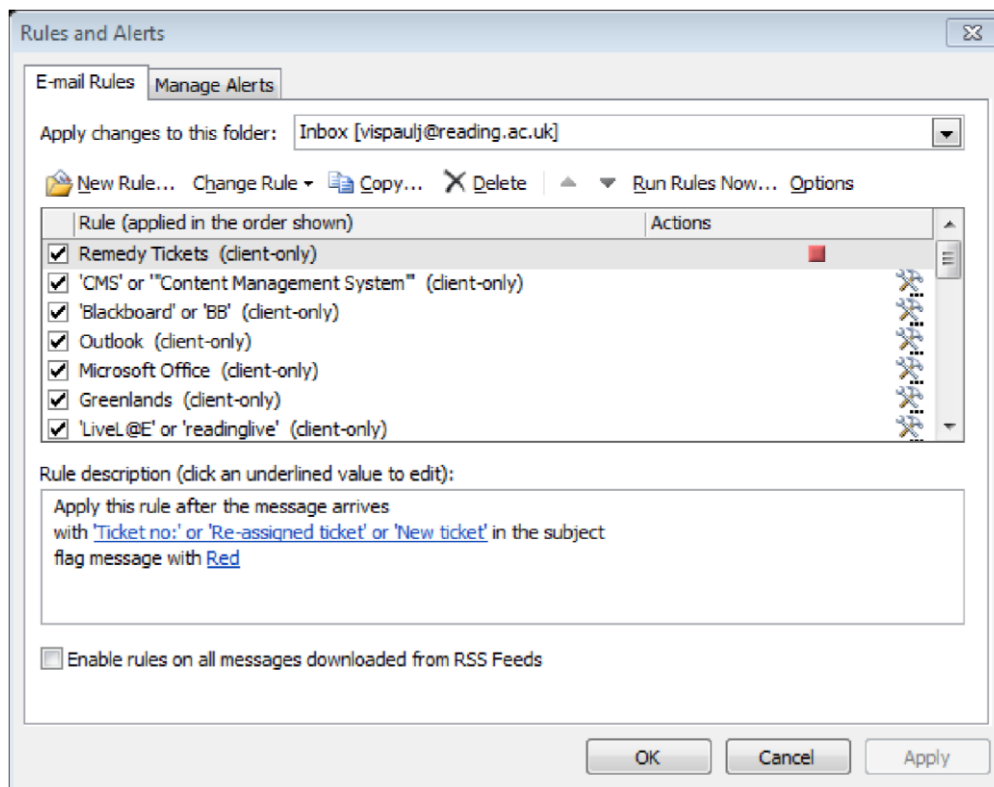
Rules and Alerts

E-mail Rules | Manage Alerts

Apply changes to this folder: Inbox [vispaulj@reading.ac.uk]

New Rule... Change Rule Copy... Delete Run Rules Now... Options

| Rule (applied in the order shown) | Actions |
|---|---|
| ☑ Remedy Tickets (client-only) | |
| ☑ 'CMS' or '"Content Management System"' (client-only) | |
| ☑ 'Blackboard' or 'BB' (client-only) | |
| ☑ Outlook (client-only) | |
| ☑ Microsoft Office (client-only) | |
| ☑ Greenlands (client-only) | |
| ☑ 'LiveL@E' or 'readinglive' (client-only) | |

Rule description (click an underlined value to edit):

Apply this rule after the message arrives
with 'Ticket no:' or 'Re-assigned ticket' or 'New ticket' in the subject
flag message with Red

Enable rules on all messages downloaded from RSS Feeds

OK Cancel Apply